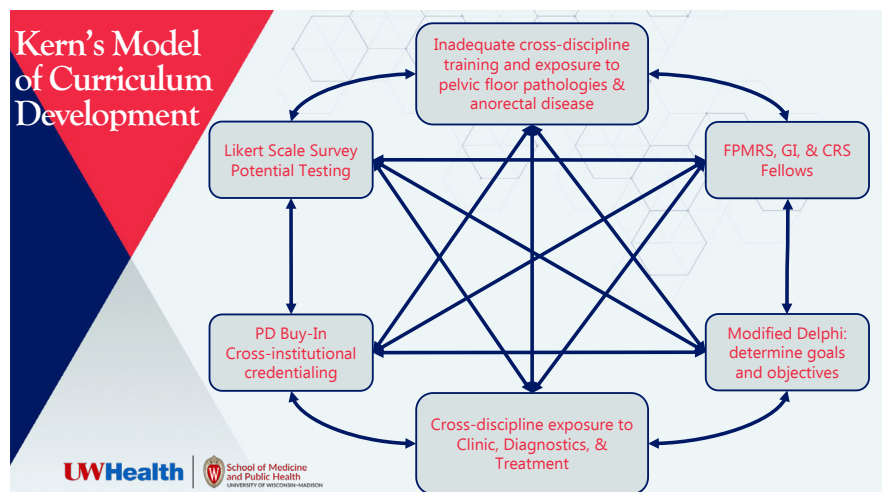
Kern's Model of Curriculum Development

Inadequate cross-discipline training and exposure to pelvic floor pathologies & anorectal disease

Likert Scale Survey Potential Testing

FPMRS, GI, & CRS Fellows

PD Buy-In Cross-institutional credentialing

Modified Delphi: determine goals and objectives

Cross-discipline exposure to Clinic, Diagnostics, & Treatment

UWHealth

School of Medicine and Public Health
UNIVERSITY OF WISCONSIN–MADISON